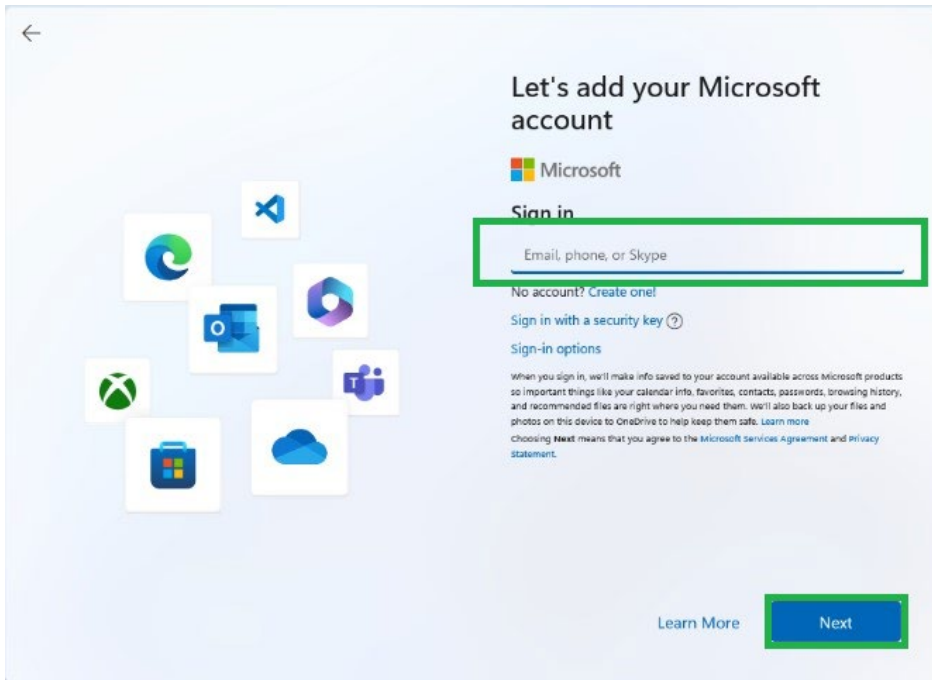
Let's add your Microsoft account

Microsoft

Sign in

Email, phone, or Skype

No account? Create one!

Sign in with a security key ?

Sign-in options

When you sign in, we'll make info saved to your account available across Microsoft products so important things like your calendar info, favorites, contacts, passwords, browsing history, and recommended files are right where you need them. We'll also back up your files and photos on this device to OneDrive to help keep them safe. Learn more

Choosing Next means that you agree to the Microsoft Services Agreement and Privacy Statement.

Learn More

Next